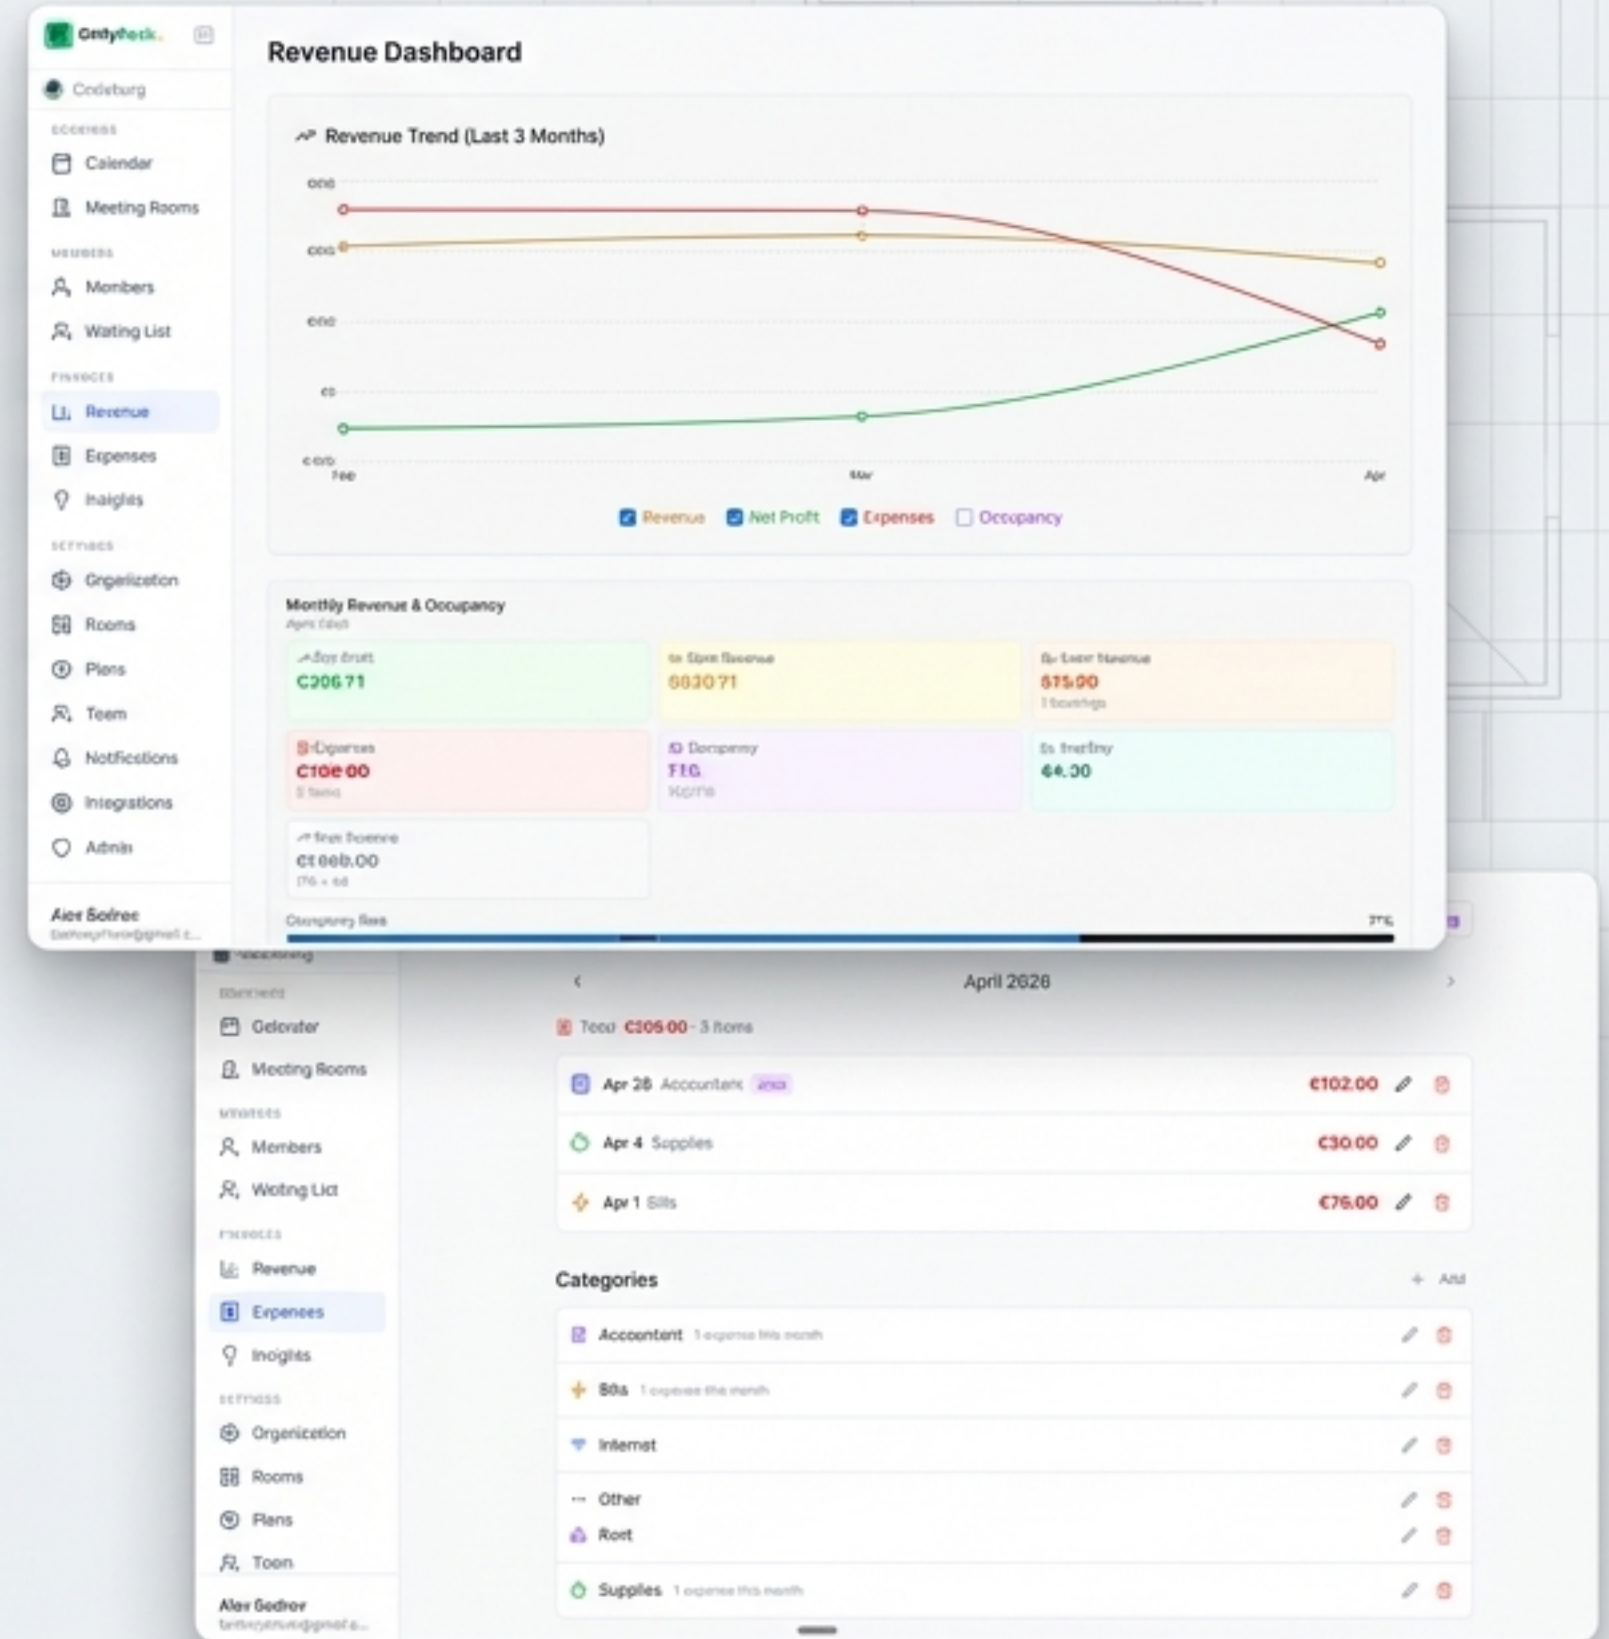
Onlyfteck.

Codeburg

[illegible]

Calendar

Meeting Rooms

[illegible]

Members

Waiting List

FINANCES

Revenue

Expenses

Insights

SETTINGS

Organization

Rooms

Plans

Team

Notifications

Integrations

Admin

Alex Bodrov

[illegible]

Revenue Dashboard

Revenue Trend (Last 3 Months)

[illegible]

Feb

Mar

Apr

Revenue Net Profit Expenses Occupancy

Monthly Revenue & Occupancy

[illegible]

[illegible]

C206 71

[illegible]

683071

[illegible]

575.00

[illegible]

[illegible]

C106 00

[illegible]

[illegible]

71%

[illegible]

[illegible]

64.00

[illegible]

C1 666.00

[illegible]

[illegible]

77%

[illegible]

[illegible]

Calendar

Meeting Rooms

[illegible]

Members

Waiting List

FINANCES

Revenue

Expenses

Insights

SETTINGS

Organization

Rooms

Plans

Team

Alex Bodrov

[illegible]

April 2026

Total €206.00 · 3 items

Apr 28 Accountant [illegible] €102.00

Apr 4 Supplies €30.00

Apr 1 Bills €76.00

Categories

+ Add

Accountant 1 expense this month

Bills 1 expense this month

Internet

Other

Rent

Supplies 1 expense this month